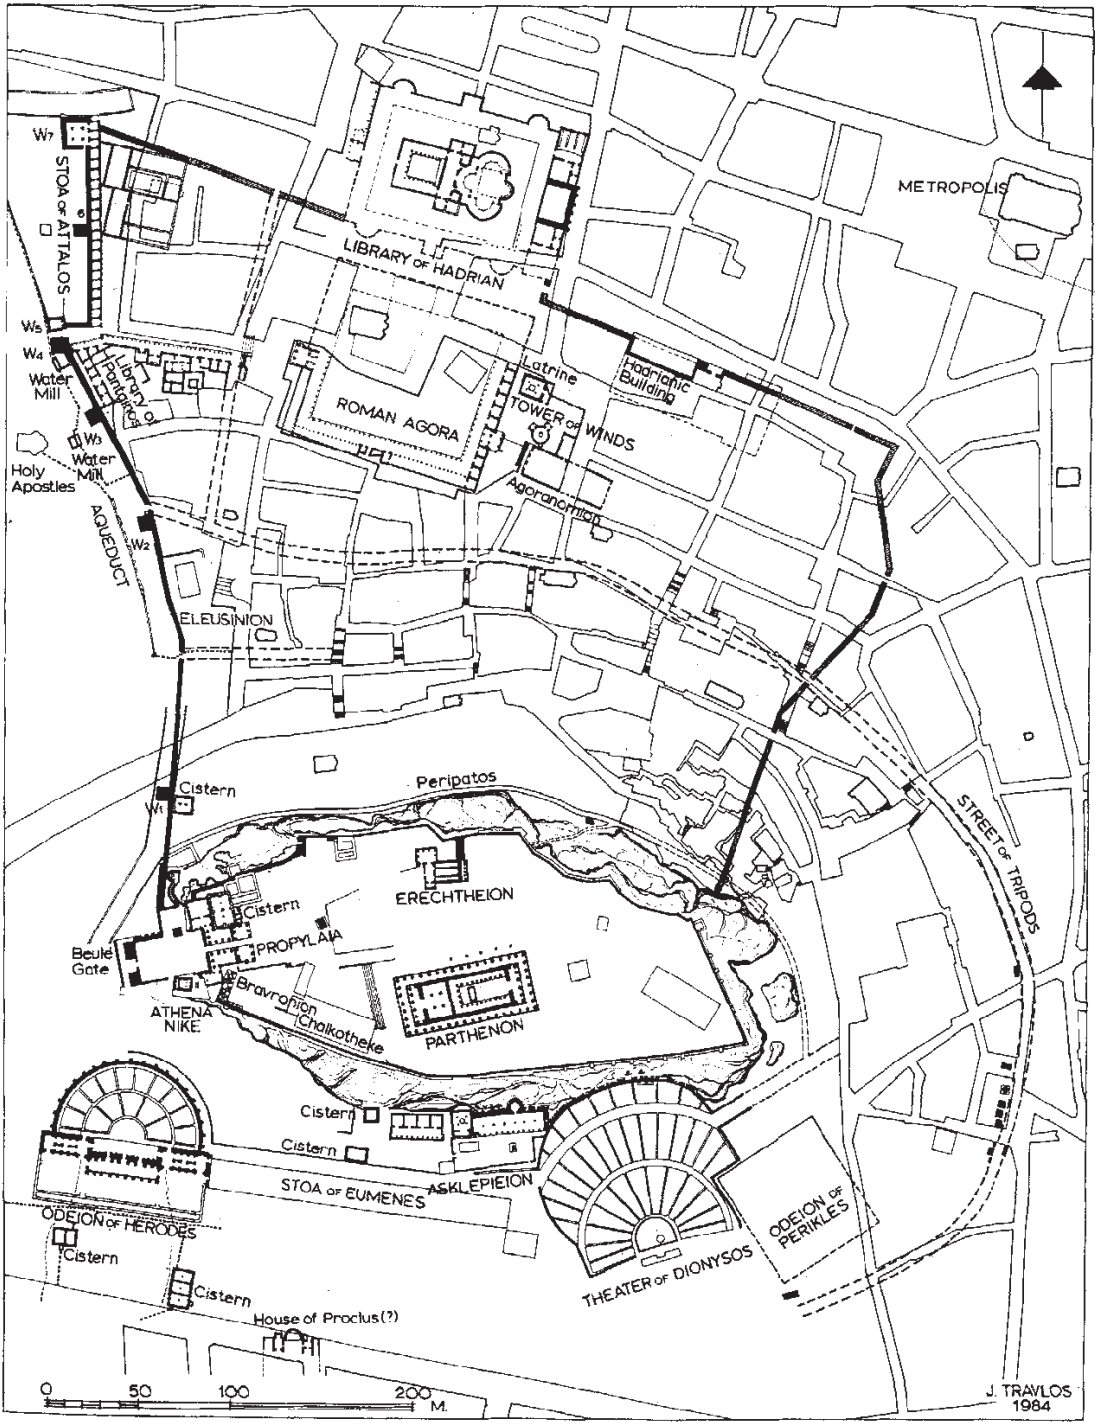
W7
STOA OF ATTALOS
6
W5
W4
Water Mill
Library of Pantainos
W3
Water Mill
Holy Apostles
AQUEDUCT
W2
ELEUSINION
LIBRARY OF HADRIAN
METROPOLIS
ROMAN AGORA
Latrine
TOWER OF WINDS
Hadrianic Building
Agoranomion
Cistern
W1
Peripatos
ERECHTHEION
Cistern
PROPYLAIA
Beulé Gate
ATHENA NIKE
Bravronion
Chalkotheke
PARTHENON
STREET OF TRIPODS
Cistern
Cistern
ASKLEPIEION
STOA OF EUMENES
ODEION OF HERODES
Cistern
Cistern
House of Proclus(?)
THEATER OF DIONYSOS
ODEION OF PERIKLES
0 50 100 200 M.
J. TRAVLOS 1984